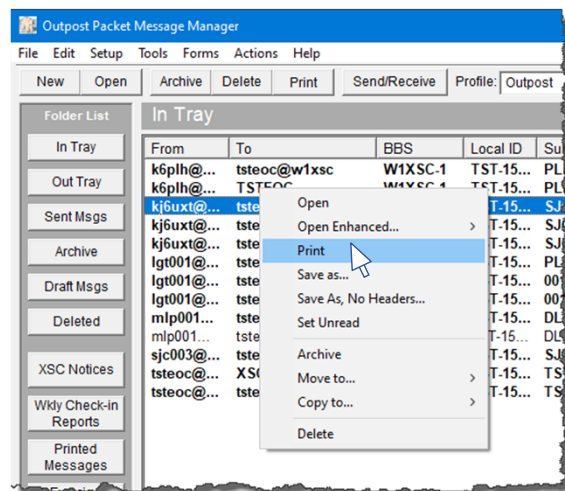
Outpost Packet Message Manager

File Edit Setup Tools Forms Actions Help

New Open Archive Delete Print Send/Receive Profile: Outpost

Folder List

In Tray

Out Tray

Sent Msgs

Archive

Draft Msgs

Deleted

XSC Notices

Wkly Check-in Reports

Printed Messages

In Tray

| From | To | BBS | Local ID | Su |
|---|---|---|---|---|
| k6plh@... | tsteoc@w1xsc | W1XSC-1 | TST-15... | PL |
| k6plh@... | TSTEOC | W1XSC-1 | TST-15... | PL |
| kj6uxt@... | tste | | TST-15... | SJ |
| kj6uxt@... | tste | | TST-15... | SJ |
| kj6uxt@... | tste | | TST-15... | SJ |
| lgt001@... | tste | | TST-15... | PL |
| lgt001@... | tste | | TST-15... | 00 |
| lgt001@... | tste | | TST-15... | 00 |
| mlp001... | tste | | TST-15... | DL |
| mlp001... | tste | | TST-15... | DL |
| sjc003@... | tste | | TST-15... | SJ |
| tsteoc@... | XSC | | TST-15... | TS |
| tsteoc@... | tste | | TST-15... | TS |

Open
Open Enhanced...
Print
Save as...
Save As, No Headers...
Set Unread
Archive
Move to...
Copy to...
Delete